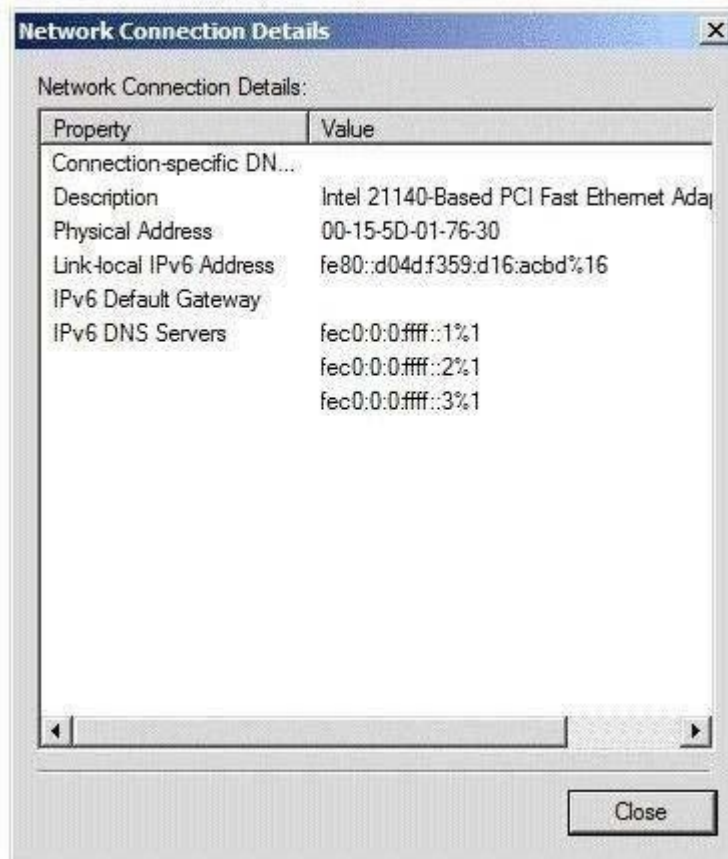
Network Connection Details

Network Connection Details:

| Property | Value |
|---|---|
| Connection-specific DN... | |
| Description | Intel 21140-Based PCI Fast Ethernet Ada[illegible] |
| Physical Address | 00-15-5D-01-76-30 |
| Link-local IPv6 Address | fe80::d04d:f359:d16:acbd%16 |
| IPv6 Default Gateway | |
| IPv6 DNS Servers | fec0:0:0:ffff::1%1 |
| | fec0:0:0:ffff::2%1 |
| | fec0:0:0:ffff::3%1 |

Close